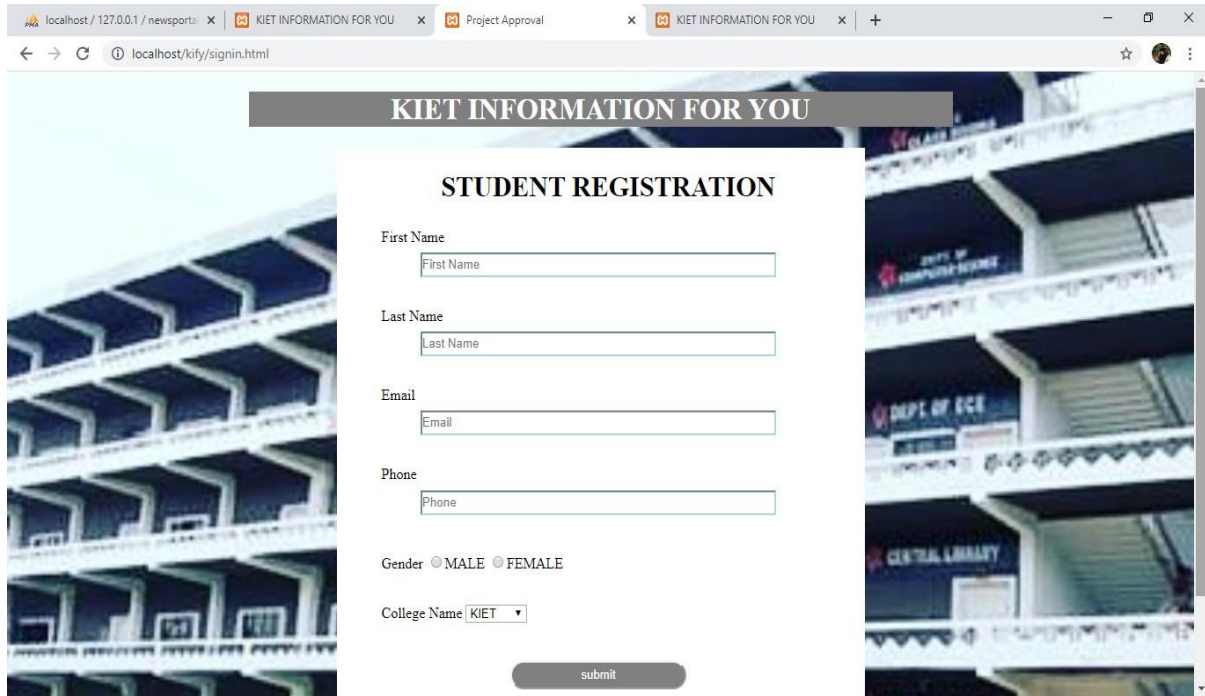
localhost / 127.0.0.1 / newsporta ×
KIET INFORMATION FOR YOU ×
Project Approval ×
KIET INFORMATION FOR YOU ×
+

localhost/kify/signin.html

KIET INFORMATION FOR YOU

STUDENT REGISTRATION

First Name
First Name

Last Name
Last Name

Email
Email

Phone
Phone

Gender MALE FEMALE

College Name KIET

submit

DEPT. OF COMPUTER SCIENCE
DEPT. OF ECE
CENTRAL LIBRARY